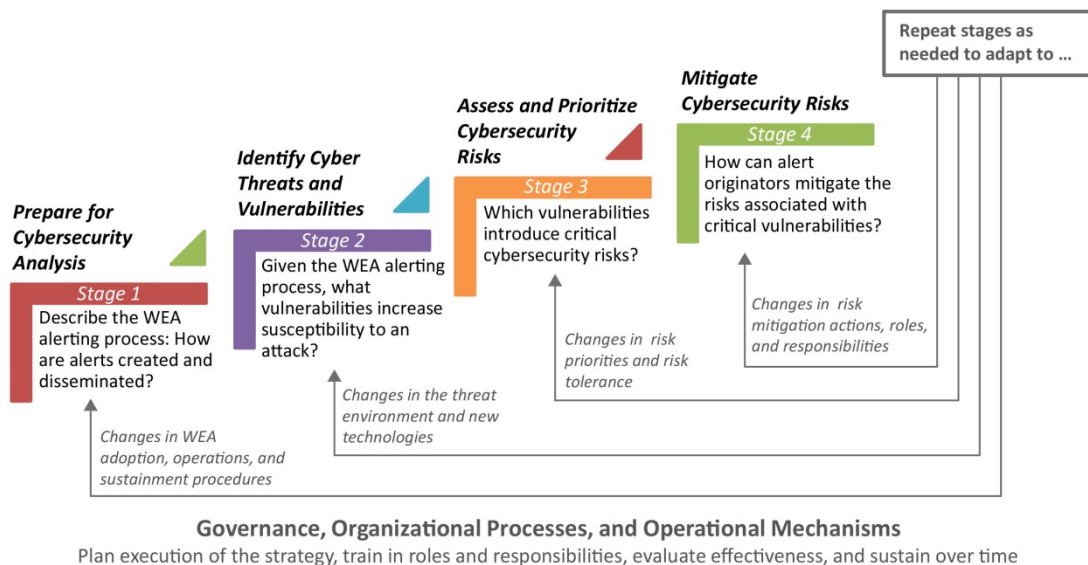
Repeat stages as needed to adapt to …

Mitigate Cybersecurity Risks

Stage 4

How can alert originators mitigate the risks associated with critical vulnerabilities?

Assess and Prioritize Cybersecurity Risks

Stage 3

Which vulnerabilities introduce critical cybersecurity risks?

Identify Cyber Threats and Vulnerabilities

Stage 2

Given the WEA alerting process, what vulnerabilities increase susceptibility to an attack?

Prepare for Cybersecurity Analysis

Stage 1

Describe the WEA alerting process: How are alerts created and disseminated?

Changes in risk mitigation actions, roles, and responsibilities

Changes in risk priorities and risk tolerance

Changes in the threat environment and new technologies

Changes in WEA adoption, operations, and sustainment procedures

Governance, Organizational Processes, and Operational Mechanisms

Plan execution of the strategy, train in roles and responsibilities, evaluate effectiveness, and sustain over time